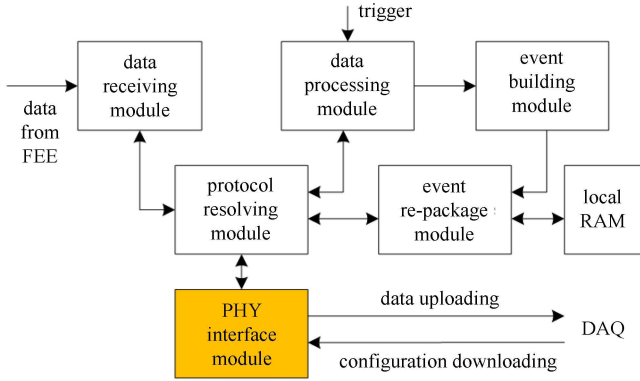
trigger

data receiving module

data processing module

event building module

data from FEE

protocol resolving module

event re-package module

local RAM

PHY interface module

data uploading

DAQ

configuration downloading